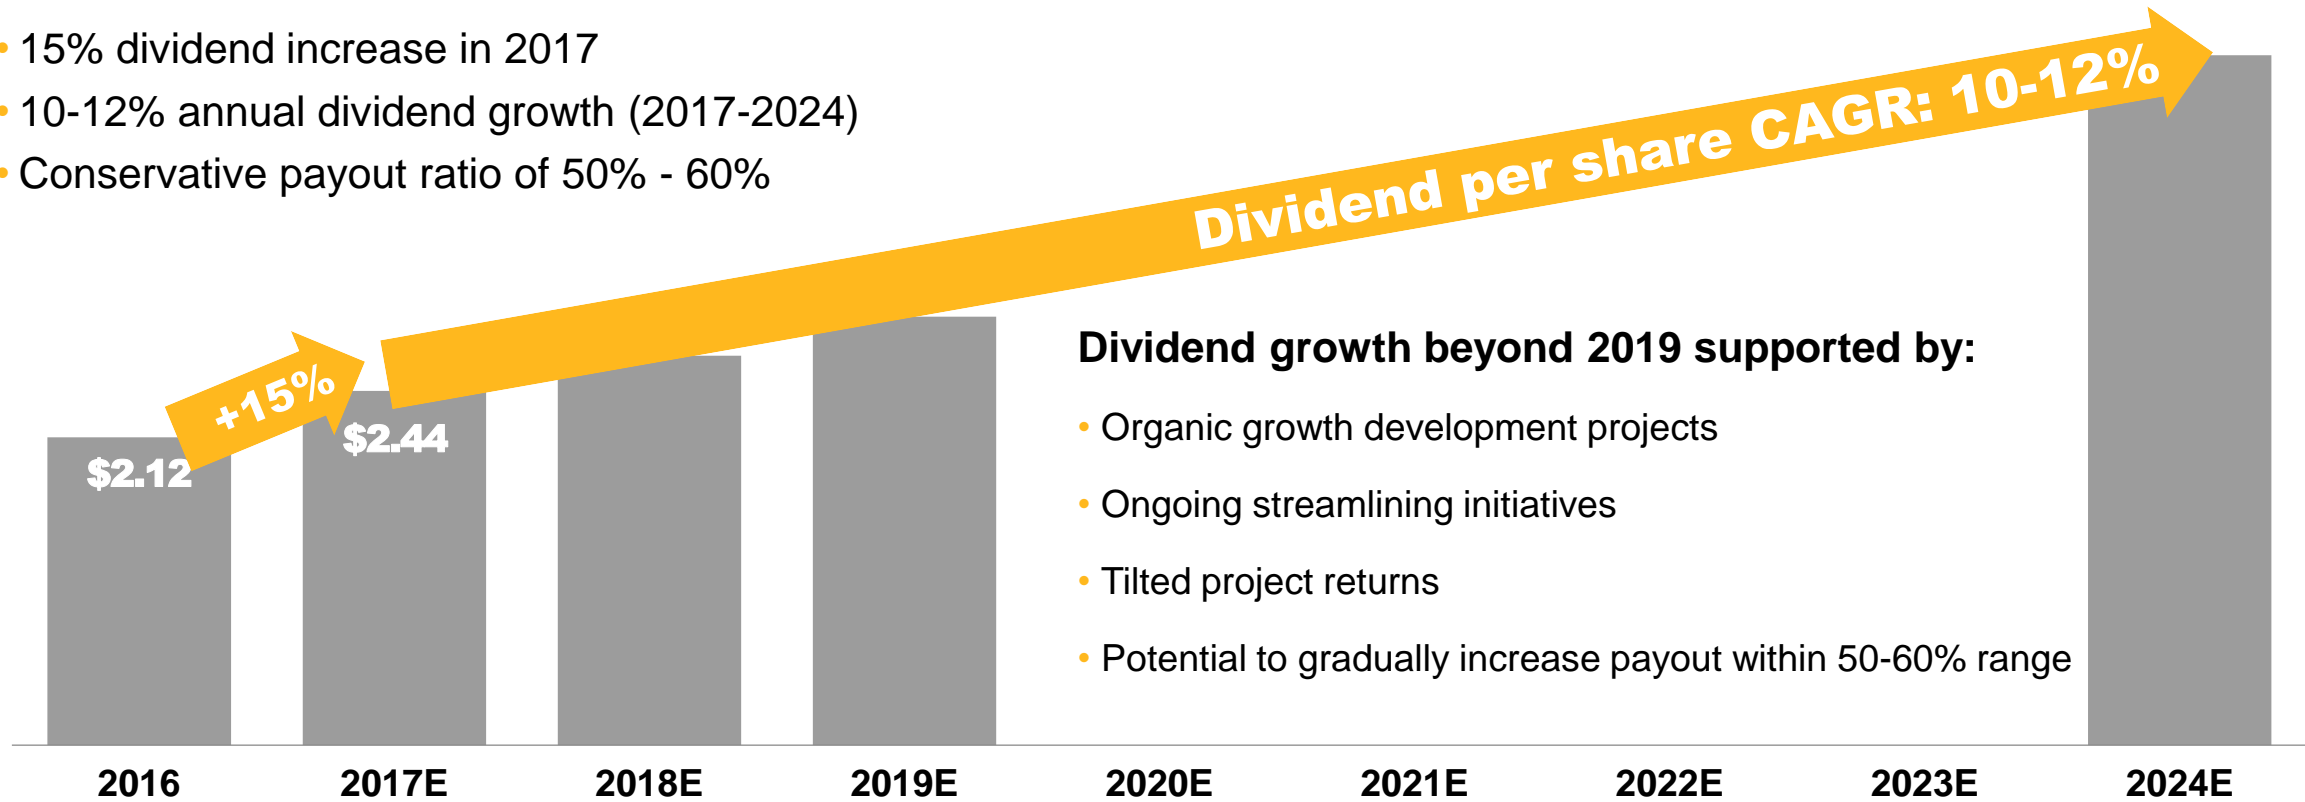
• 15% dividend increase in 2017
• 10-12% annual dividend growth (2017-2024)
• Conservative payout ratio of 50% - 60%

Dividend per share CAGR: 10-12%

+15%

$2.12

$2.44

Dividend growth beyond 2019 supported by:

• Organic growth development projects
• Ongoing streamlining initiatives
• Tilted project returns
• Potential to gradually increase payout within 50-60% range

2016 2017E 2018E 2019E 2020E 2021E 2022E 2023E 2024E